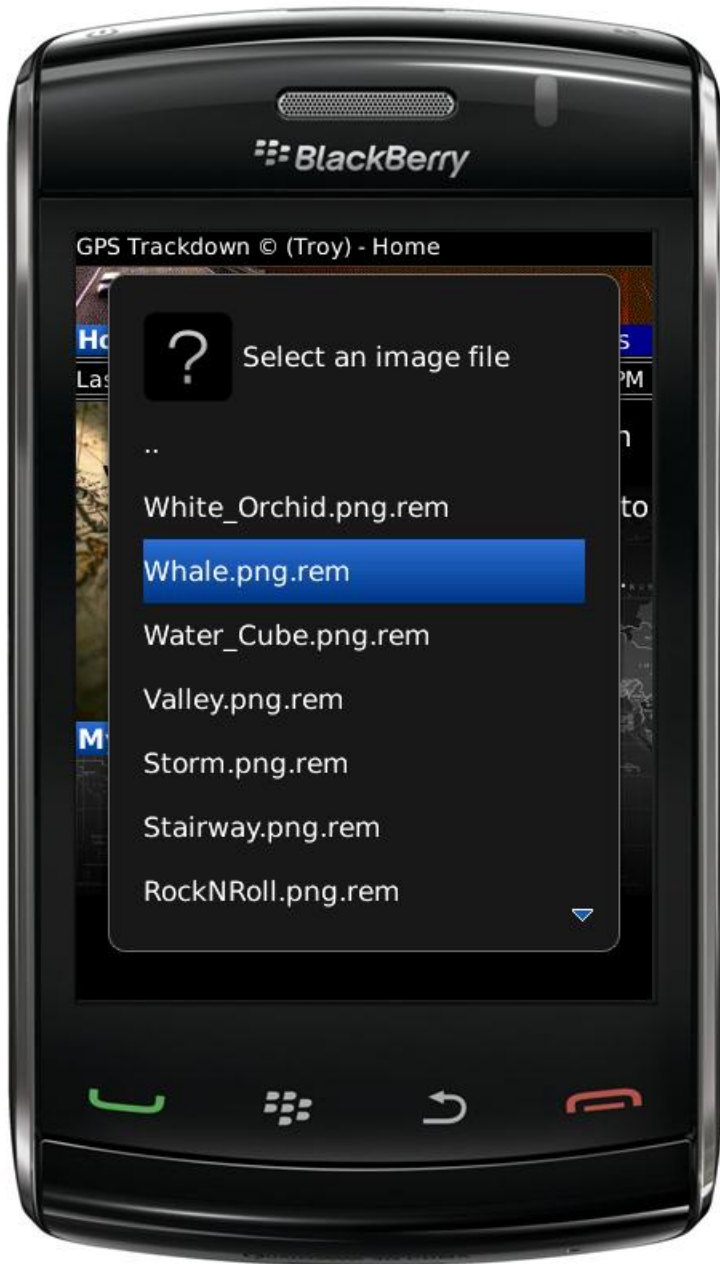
BlackBerry

GPS Trackdown © (Troy) - Home

Ho s
Las PM
n
to
M

?
Select an image file

..
White_Orchid.png.rem
Whale.png.rem
Water_Cube.png.rem
Valley.png.rem
Storm.png.rem
Stairway.png.rem
RockNRoll.png.rem